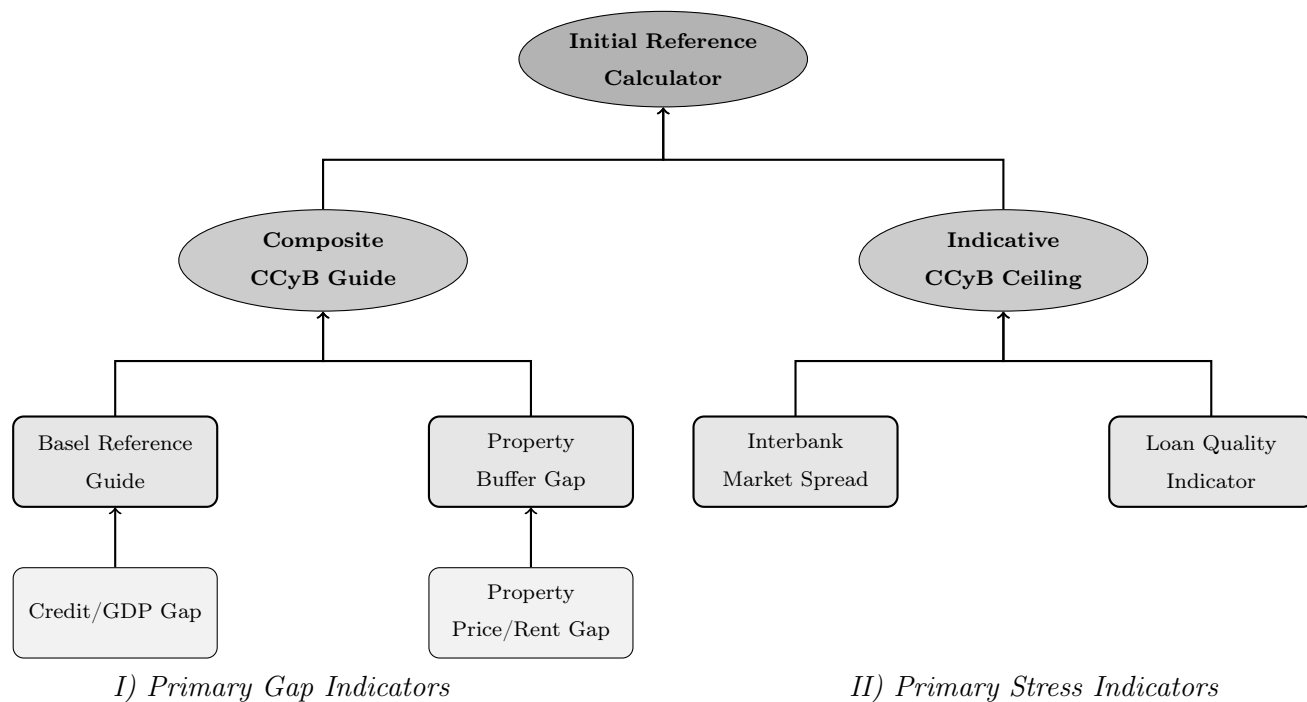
Initial Reference Calculator

Composite CCyB Guide

Indicative CCyB Ceiling

Basel Reference Guide

Property Buffer Gap

Interbank Market Spread

Loan Quality Indicator

Credit/GDP Gap

Property Price/Rent Gap

I) Primary Gap Indicators

II) Primary Stress Indicators